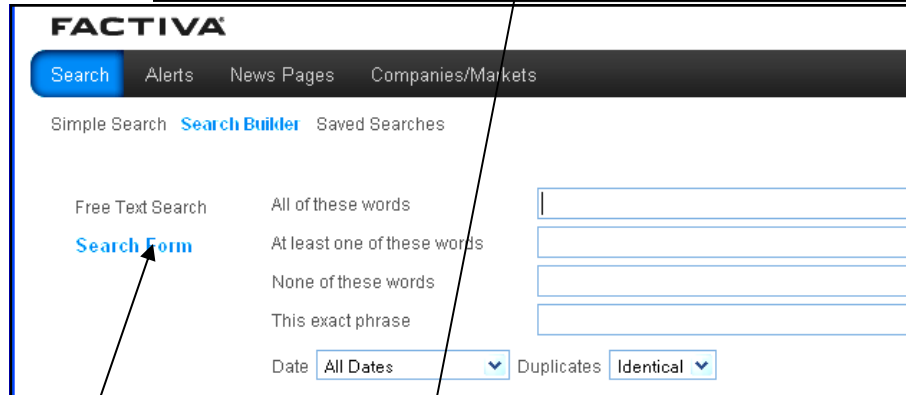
FACTIVA

Search Alerts News Pages Companies/Markets

Simple Search Search Builder Saved Searches

Free Text Search

Search Form

All of these words

At least one of these words

None of these words

This exact phrase

Date All Dates Duplicates Identical